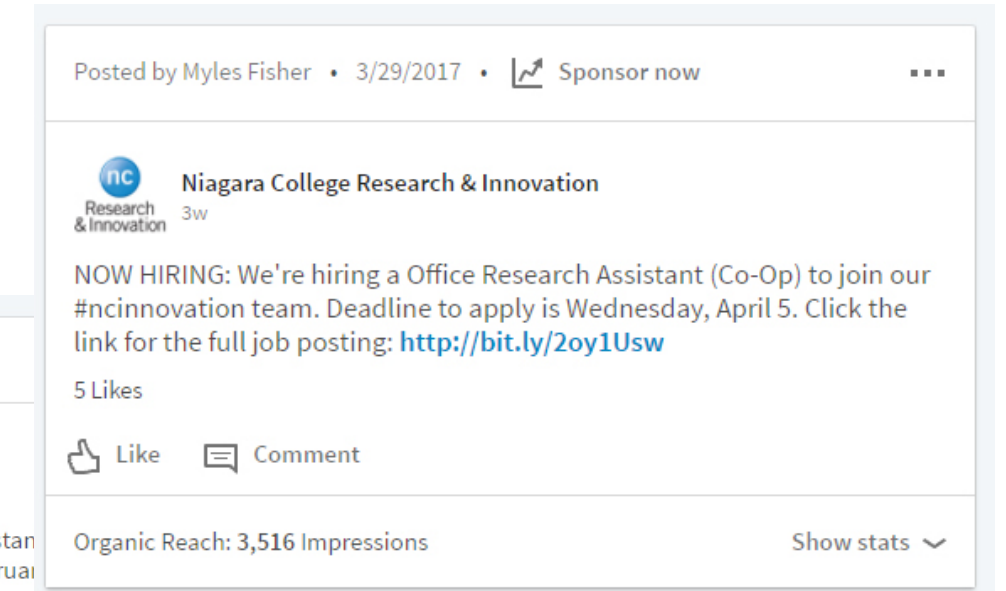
Posted by Myles Fisher • 3/29/2017 • Sponsor now

nc Research & Innovation

Niagara College Research & Innovation
3w

NOW HIRING: We're hiring a Office Research Assistant (Co-Op) to join our #ncinnovation team. Deadline to apply is Wednesday, April 5. Click the link for the full job posting: http://bit.ly/2oy1Usw

5 Likes

Like Comment

Organic Reach: 3,516 Impressions

Show stats

stan
ruar